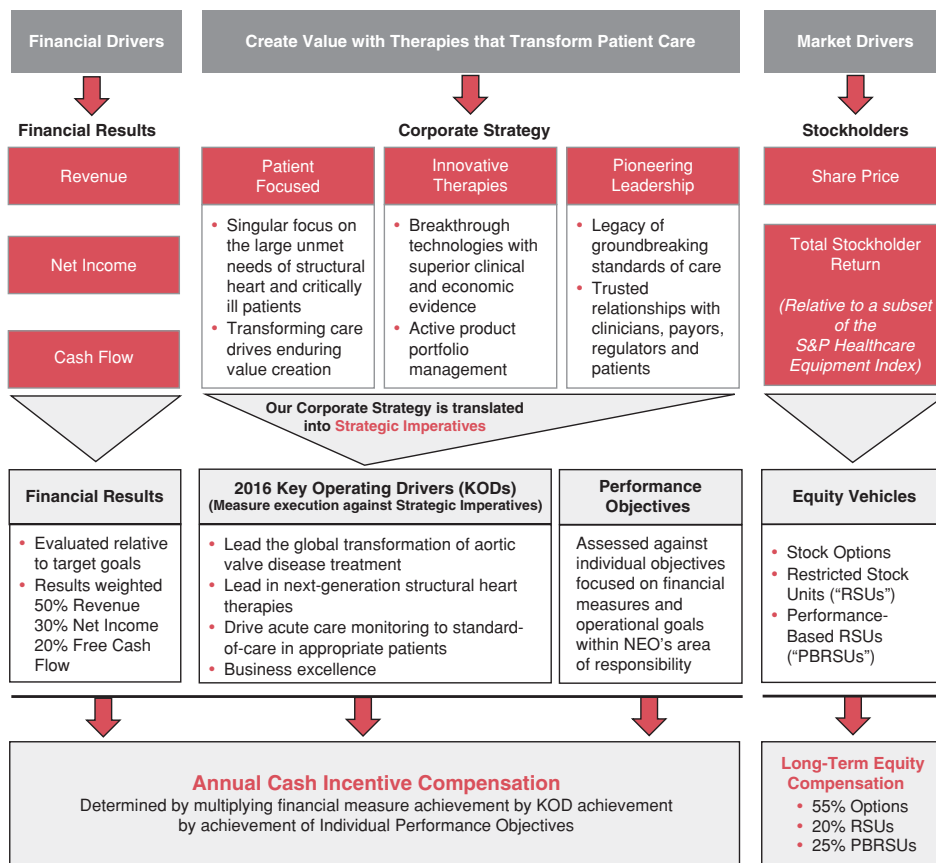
Financial Drivers

Create Value with Therapies that Transform Patient Care

Market Drivers

Financial Results

Corporate Strategy

Stockholders

Revenue

Net Income

Cash Flow

Patient Focused

• Singular focus on the large unmet needs of structural heart and critically ill patients
• Transforming care drives enduring value creation

Innovative Therapies

• Breakthrough technologies with superior clinical and economic evidence
• Active product portfolio management

Pioneering Leadership

• Legacy of groundbreaking standards of care
• Trusted relationships with clinicians, payors, regulators and patients

Share Price

Total Stockholder Return

(Relative to a subset of the S&P Healthcare Equipment Index)

Our Corporate Strategy is translated into Strategic Imperatives

Financial Results

• Evaluated relative to target goals
• Results weighted 50% Revenue 30% Net Income 20% Free Cash Flow

2016 Key Operating Drivers (KODs)
(Measure execution against Strategic Imperatives)

• Lead the global transformation of aortic valve disease treatment
• Lead in next-generation structural heart therapies
• Drive acute care monitoring to standard-of-care in appropriate patients
• Business excellence

Performance Objectives

Assessed against individual objectives focused on financial measures and operational goals within NEO's area of responsibility

Equity Vehicles

• Stock Options
• Restricted Stock Units ("RSUs")
• Performance-Based RSUs ("PBRSUs")

Annual Cash Incentive Compensation

Determined by multiplying financial measure achievement by KOD achievement by achievement of Individual Performance Objectives

Long-Term Equity Compensation

• 55% Options
• 20% RSUs
• 25% PBRSUs